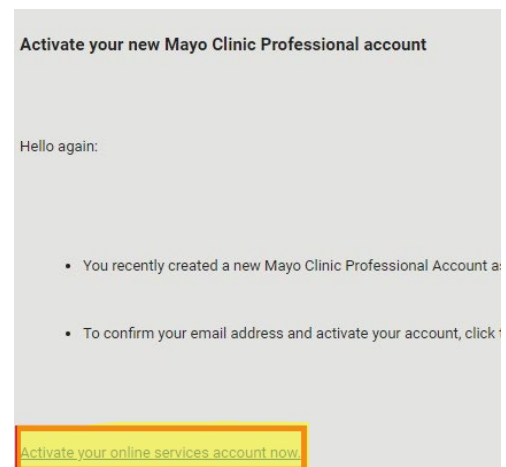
Activate your new Mayo Clinic Professional account

Hello again:

- You recently created a new Mayo Clinic Professional Account a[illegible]

- To confirm your email address and activate your account, click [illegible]

Activate your online services account now.